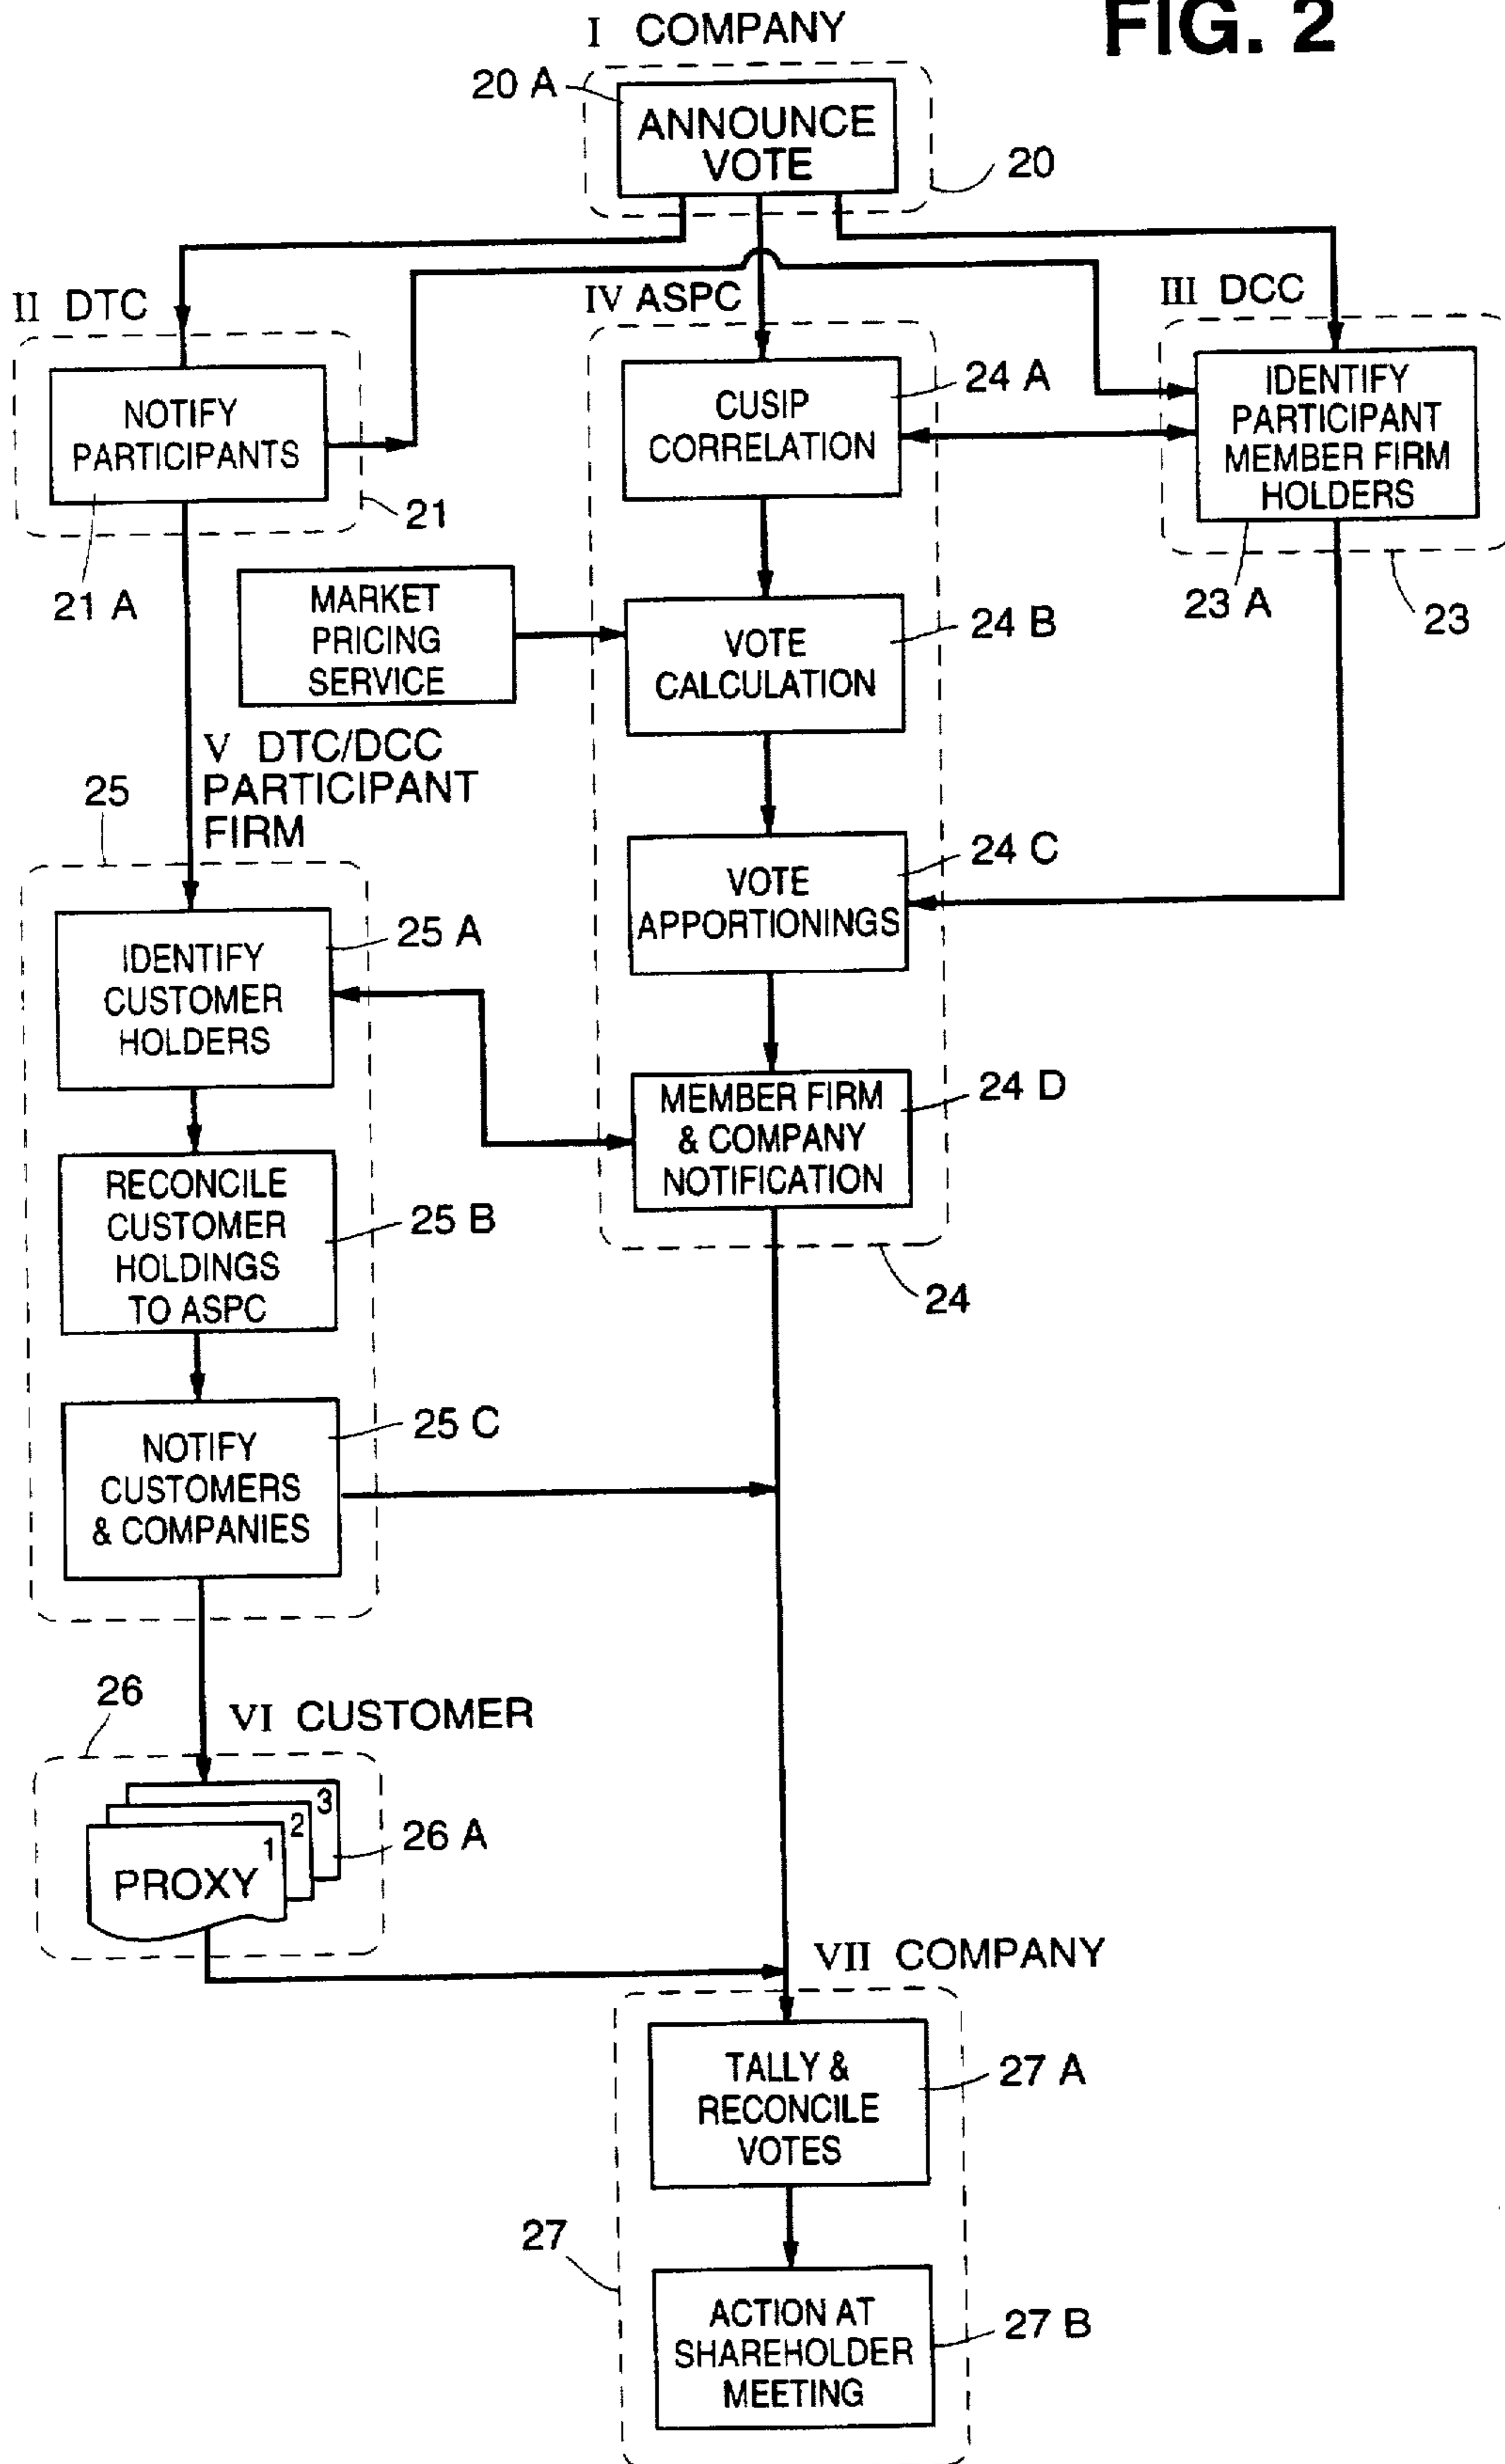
FIG. 2

I COMPANY

20 A

ANNOUNCE VOTE

20

II DTC

NOTIFY PARTICIPANTS

21

21 A

IV ASPC

CUSIP CORRELATION

24 A

III DCC

IDENTIFY PARTICIPANT MEMBER FIRM HOLDERS

23 A

23

MARKET PRICING SERVICE

VOTE CALCULATION

24 B

V DTC/DCC PARTICIPANT FIRM

25

VOTE APPORTIONINGS

24 C

IDENTIFY CUSTOMER HOLDERS

25 A

MEMBER FIRM & COMPANY NOTIFICATION

24 D

RECONCILE CUSTOMER HOLDINGS TO ASPC

25 B

24

NOTIFY CUSTOMERS & COMPANIES

25 C

26

VI CUSTOMER

3

2

1

PROXY

26 A

VII COMPANY

TALLY & RECONCILE VOTES

27 A

27

ACTION AT SHAREHOLDER MEETING

27 B